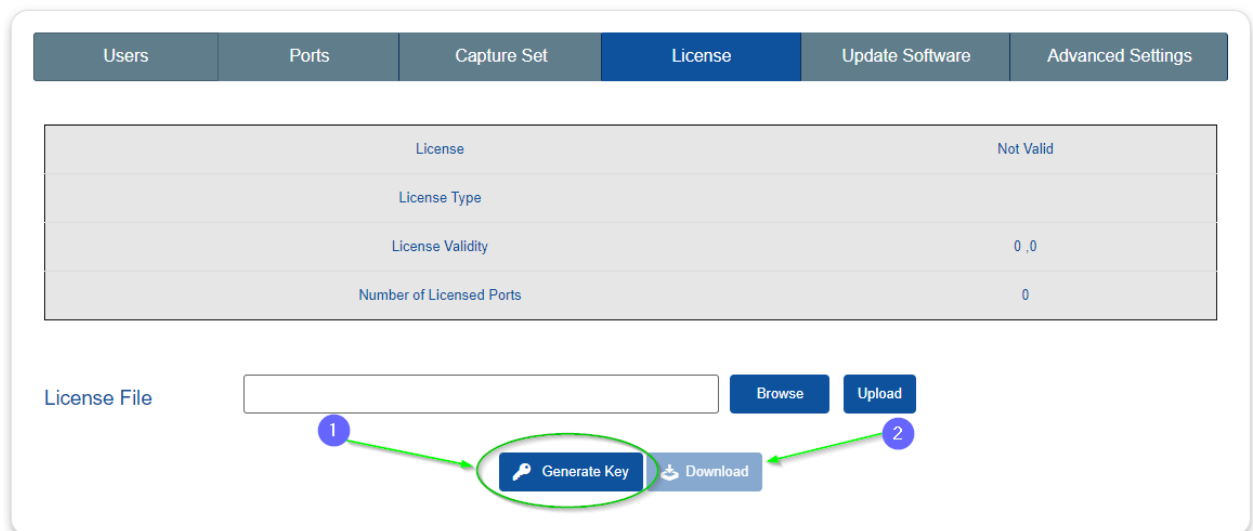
Users | Ports | Capture Set | License | Update Software | Advanced Settings

| License | Not Valid |
|---|---|
| License Type | |
| License Validity | 0 ,0 |
| Number of Licensed Ports | 0 |

License File

Browse

Upload

1

2

Generate Key

Download